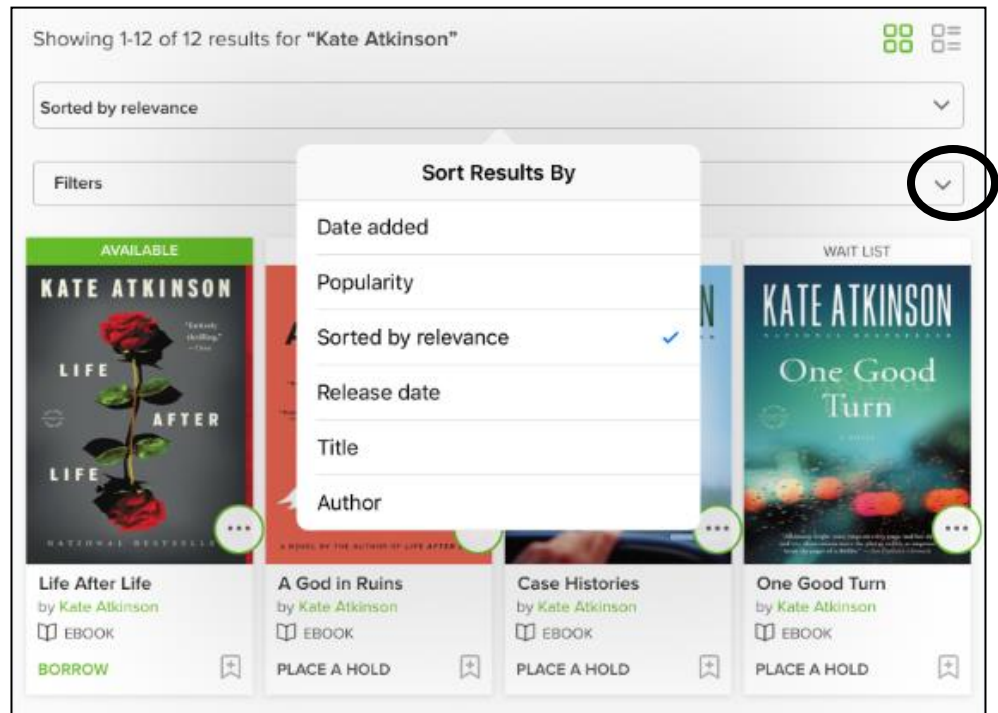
Showing 1-12 of 12 results for "Kate Atkinson"

Sorted by relevance

Filters

Sort Results By

Date added

Popularity

Sorted by relevance

Release date

Title

Author

AVAILABLE

KATE ATKINSON

LIFE AFTER LIFE

NATIONAL BESTSELLER

A NOVEL BY THE AUTHOR OF LIFE AFTER LIFE

WAIT LIST

KATE ATKINSON

One Good Turn

Life After Life
by Kate Atkinson
EBOOK
BORROW

A God in Ruins
by Kate Atkinson
EBOOK
PLACE A HOLD

Case Histories
by Kate Atkinson
EBOOK
PLACE A HOLD

One Good Turn
by Kate Atkinson
EBOOK
PLACE A HOLD